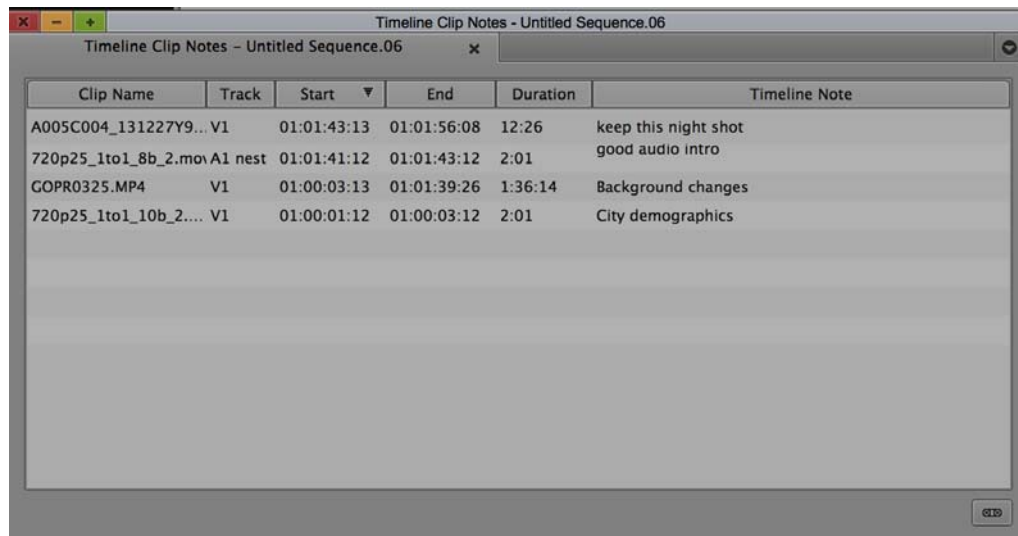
Timeline Clip Notes - Untitled Sequence.06

Timeline Clip Notes – Untitled Sequence.06

| Clip Name | Track | Start | End | Duration | Timeline Note |
|---|---|---|---|---|---|
| A005C004_131227Y9... | V1 | 01:01:43:13 | 01:01:56:08 | 12:26 | keep this night shot |
| 720p25_1to1_8b_2.mo\ | A1 nest | 01:01:41:12 | 01:01:43:12 | 2:01 | good audio intro |
| GOPR0325.MP4 | V1 | 01:00:03:13 | 01:01:39:26 | 1:36:14 | Background changes |
| 720p25_1to1_10b_2.... | V1 | 01:00:01:12 | 01:00:03:12 | 2:01 | City demographics |